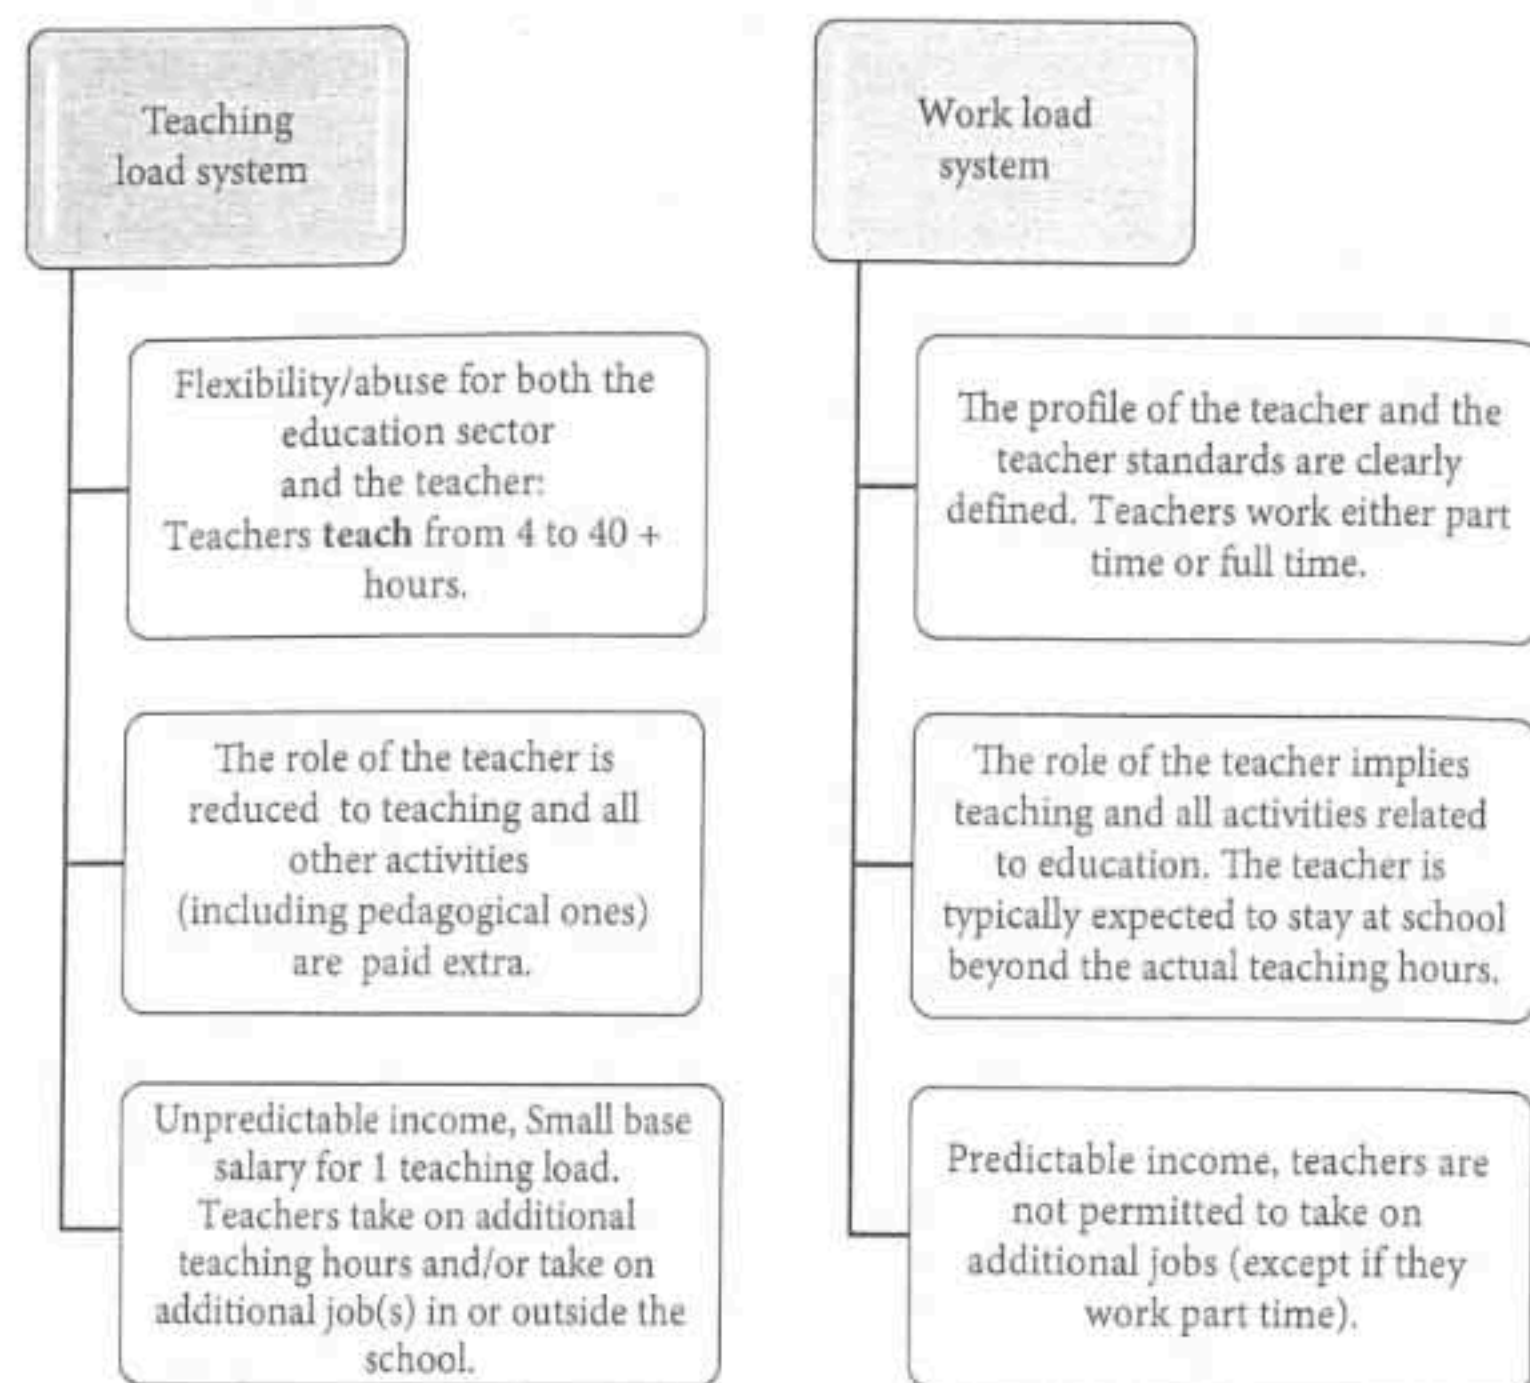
Teaching load system

Flexibility/abuse for both the education sector and the teacher: Teachers teach from 4 to 40 + hours.

The role of the teacher is reduced to teaching and all other activities (including pedagogical ones) are paid extra.

Unpredictable income, Small base salary for 1 teaching load. Teachers take on additional teaching hours and/or take on additional job(s) in or outside the school.

Work load system

The profile of the teacher and the teacher standards are clearly defined. Teachers work either part time or full time.

The role of the teacher implies teaching and all activities related to education. The teacher is typically expected to stay at school beyond the actual teaching hours.

Predictable income, teachers are not permitted to take on additional jobs (except if they work part time).